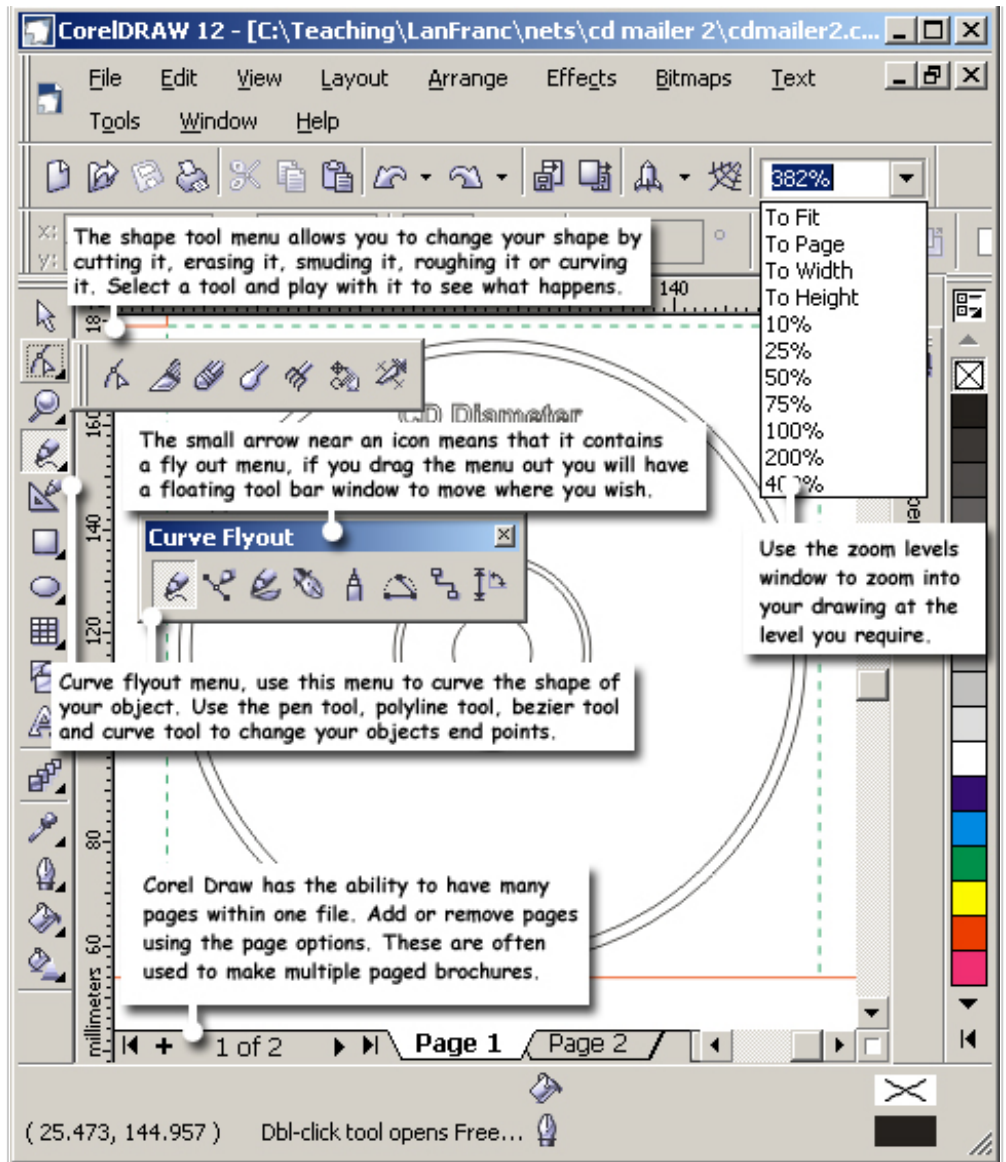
CorelDRAW 12 - [C:\Teaching\LanFranc\nets\cd mailer 2\cdmailer2.c...

File Edit View Layout Arrange Effects Bitmaps Text
Tools Window Help

382%
To Fit
To Page
To Width
To Height
10%
25%
50%
75%
100%
200%
400%

The shape tool menu allows you to change your shape by cutting it, erasing it, smuding it, roughing it or curving it. Select a tool and play with it to see what happens.

140

CD Diameter

The small arrow near an icon means that it contains a fly out menu, if you drag the menu out you will have a floating tool bar window to move where you wish.

Curve Flyout

Use the zoom levels window to zoom into your drawing at the level you require.

Curve flyout menu, use this menu to curve the shape of your object. Use the pen tool, polyline tool, bezier tool and curve tool to change your objects end points.

Corel Draw has the ability to have many pages within one file. Add or remove pages using the page options. These are often used to make multiple paged brochures.

180
160
140
120
80
60
millimeters

1 of 2 Page 1 Page 2

( 25.473, 144.957 ) Dbl-click tool opens Free...